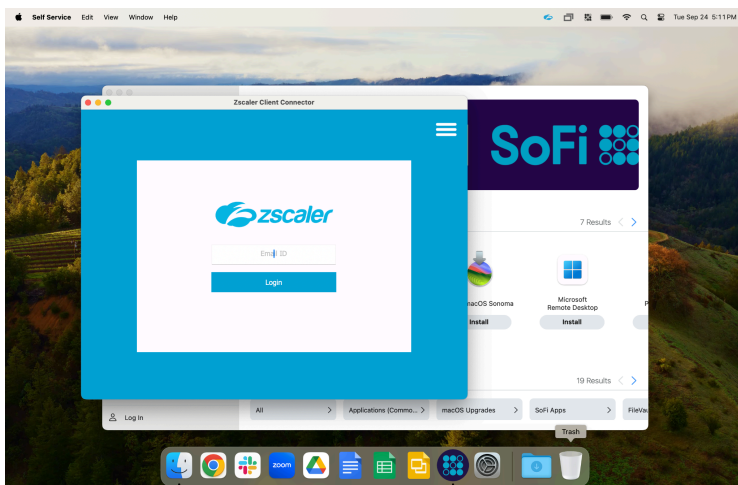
Self Service Edit View Window Help

Tue Sep 24 5:11PM

Zscaler Client Connector

zscaler

Email ID

Login

SoFi

7 Results

macOS Sonoma

Install

Microsoft Remote Desktop

Install

19 Results

Log In

All

Applications (Commo...

macOS Upgrades

SoFi Apps

FileVa

Trash

zoom